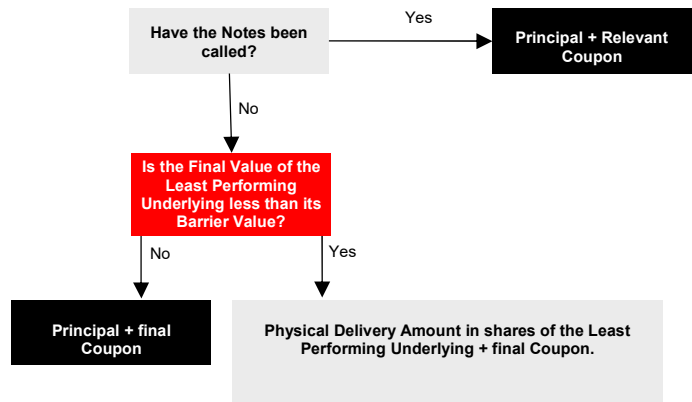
Have the Notes been called?

Yes

Principal + Relevant Coupon

No

Is the Final Value of the Least Performing Underlying less than its Barrier Value?

No

Yes

Principal + final Coupon

Physical Delivery Amount in shares of the Least Performing Underlying + final Coupon.